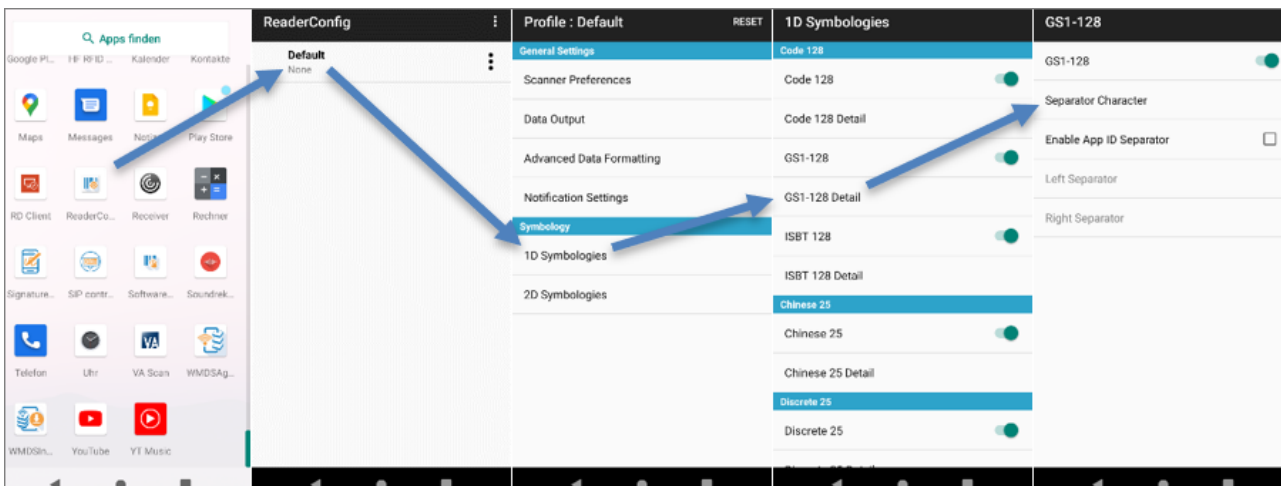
Apps finden

Google Pl... HF RFID ... Kalender Kontakte

Maps Messages Notiz... Play Store

RD Client ReaderCo... Receiver Rechner

Signature... SIP contr... Software... Soundrek...

Telefon Uhr VA Scan WMDSAg...

WMDSIn... YouTube YT Music

ReaderConfig

Default
None

Profile : Default RESET

General Settings

Scanner Preferences

Data Output

Advanced Data Formatting

Notification Settings

Symbology

1D Symbologies

2D Symbologies

1D Symbologies

Code 128

Code 128

Code 128 Detail

GS1-128

GS1-128 Detail

ISBT 128

ISBT 128 Detail

Chinese 25

Chinese 25

Chinese 25 Detail

Discrete 25

Discrete 25

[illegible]

GS1-128

GS1-128

Separator Character

Enable App ID Separator

Left Separator

Right Separator